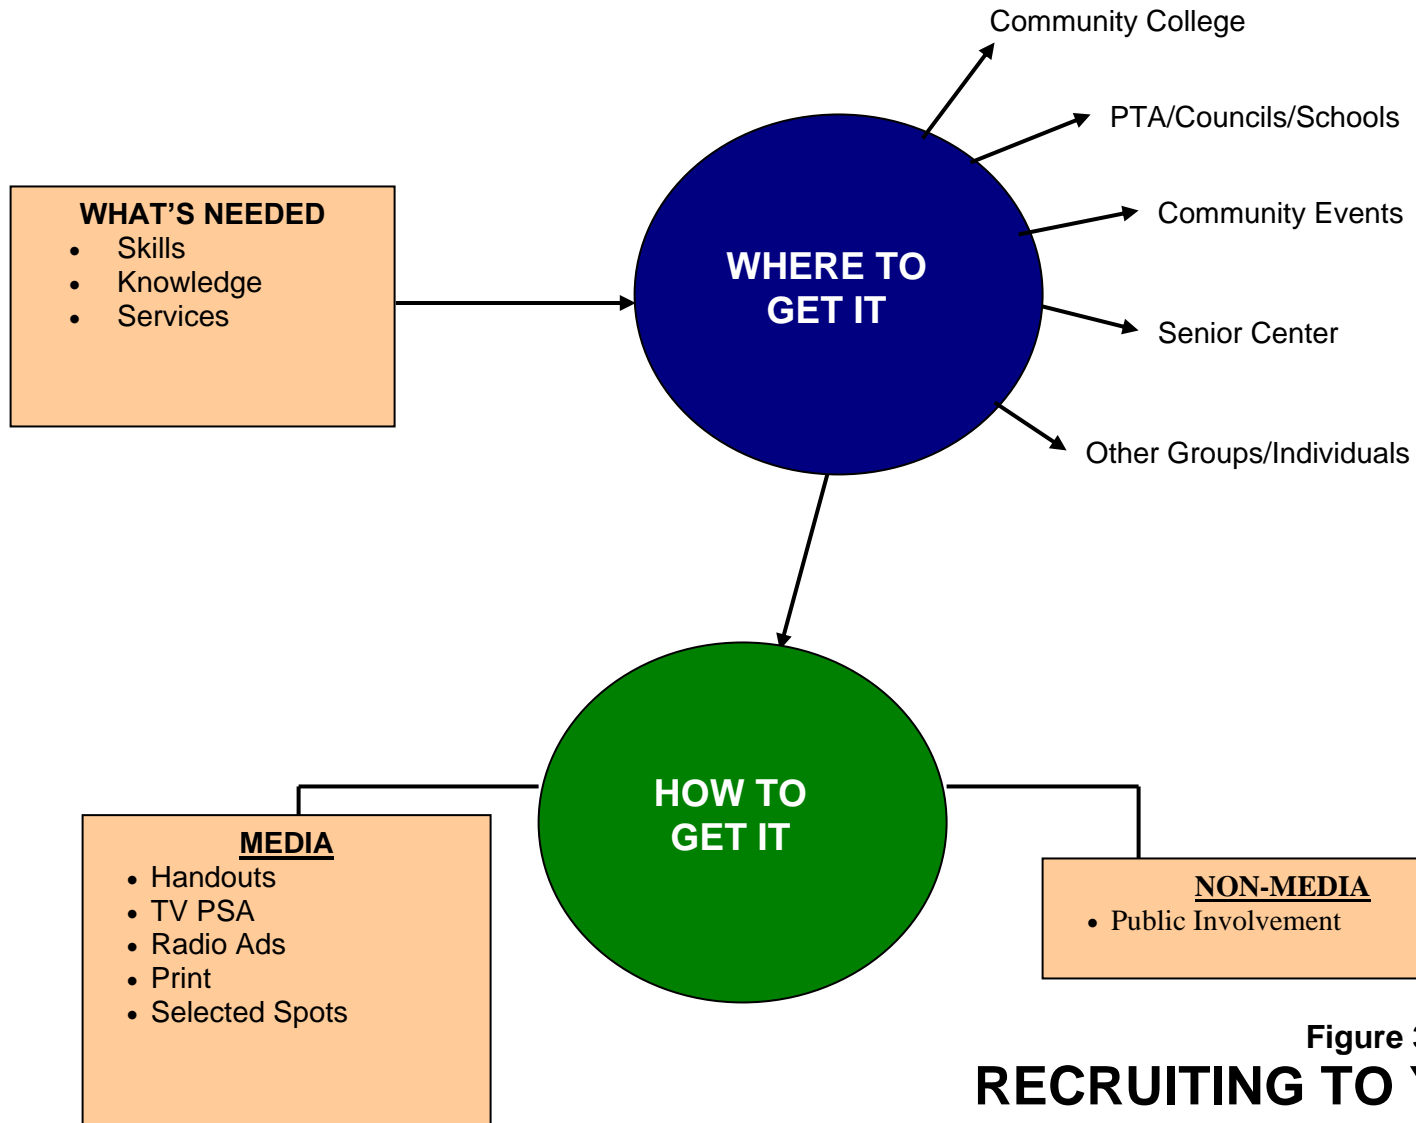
Community College

PTA/Councils/Schools

Community Events

Senior Center

Other Groups/Individuals

WHAT'S NEEDED
- Skills
- Knowledge
- Services

WHERE TO GET IT

HOW TO GET IT

MEDIA
- Handouts
- TV PSA
- Radio Ads
- Print
- Selected Spots

NON-MEDIA
- Public Involvement

Figure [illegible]

RECRUITING TO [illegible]